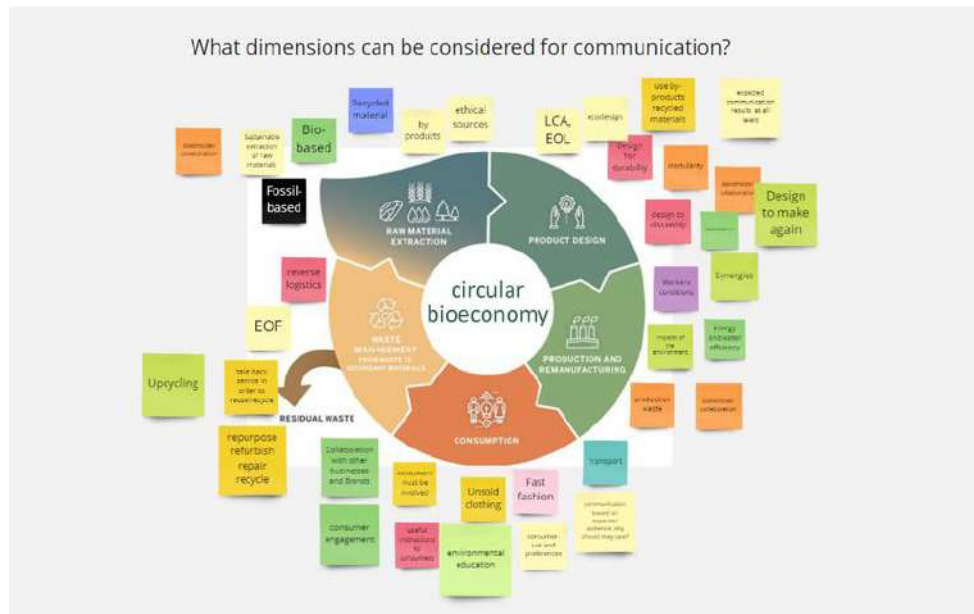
What dimensions can be considered for communication?

Stakeholder consideration

Sustainable extraction of raw materials

Bio-based

Recycled material

by products

ethical sources

LCA, EOL

ecodesign

use by-products recycled materials

expected communication results at all levels

Fossil-based

design for durability

modularity

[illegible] collaboration

Design to make again

RAW MATERIAL EXTRACTION

PRODUCT DESIGN

design to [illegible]

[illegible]

Synergies

reverse logistics

circular bioeconomy

Workers conditions

EOF

WASTE MANAGEMENT FROM WASTE TO SECONDARY MATERIALS

PRODUCTION AND REMANUFACTURING

impact of the environment

Energy and water efficiency

Upcycling

take back service in order to reuse/recycle

RESIDUAL WASTE

production waste

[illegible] collaboration

CONSUMPTION

repurpose refurbish repair recycle

Collaboration with other businesses and Brands

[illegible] must be involved

Unsold clothing

Fast fashion

Transport

communication based on expected audience why should they care?

consumer engagement

useful instructions to consumers

environmental education

consumer use and preferences